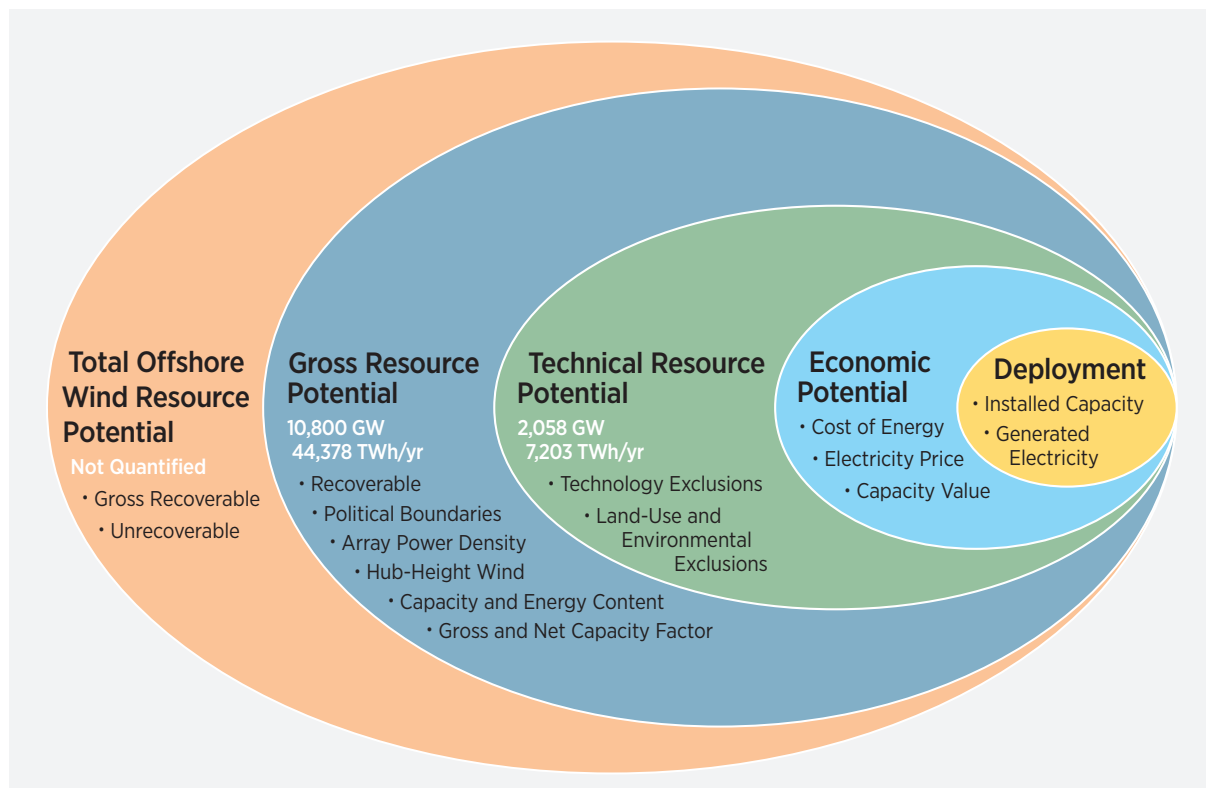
Total Offshore Wind Resource Potential
Not Quantified
• Gross Recoverable
• Unrecoverable

Gross Resource Potential
10,800 GW
44,378 TWh/yr
• Recoverable
• Political Boundaries
• Array Power Density
• Hub-Height Wind
• Capacity and Energy Content
• Gross and Net Capacity Factor

Technical Resource Potential
2,058 GW
7,203 TWh/yr
• Technology Exclusions
• Land-Use and Environmental Exclusions

Economic Potential
• Cost of Energy
• Electricity Price
• Capacity Value

Deployment
• Installed Capacity
• Generated Electricity